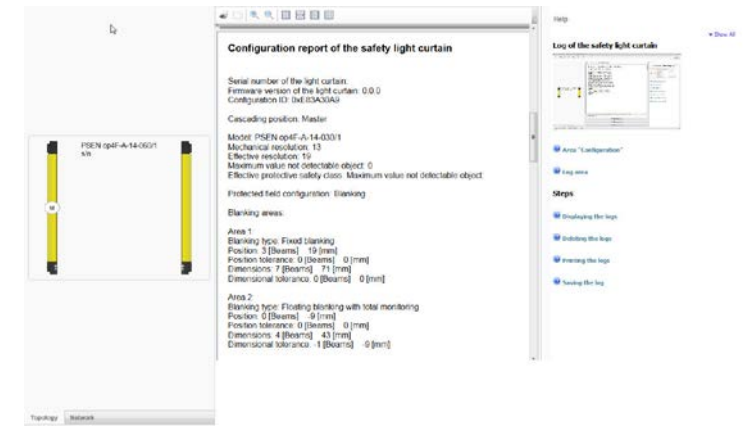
PSEN op4F-A-14-030/1 S/S

M

Configuration report of the safety light curtain

Serial number of the light curtain:
Firmware version of the light curtain: 0.0.0
Configuration ID: 0xE83A30A9

Cascading position: Master

Model: PSEN op4F-A-14-030/1
Mechanical resolution: 13
Effective resolution: 19
Maximum value not detectable object: 0
Effective protective safety class: Maximum value not detectable object

Protected field configuration: Blanking

Blanking areas:

Area 1:
Blanking type: Fixed blanking
Position: 3 [Beams] 19 [mm]
Position tolerance: 0 [Beams] 0 [mm]
Dimensions: 7 [Beams] 71 [mm]
Dimensional tolerance: 0 [Beams] 0 [mm]

Area 2:
Blanking type: Floating blanking with total monitoring
Position: 0 [Beams] -9 [mm]
Position tolerance: 0 [Beams] 0 [mm]
Dimensions: 4 [Beams] 43 [mm]
Dimensional tolerance: -1 [Beams] -9 [mm]

Help

Show All

Log of the safety light curtain

Area "Configuration"

Log area

Steps

Displaying the logs

Deleting the logs

Printing the logs

Saving the log

Topology Network